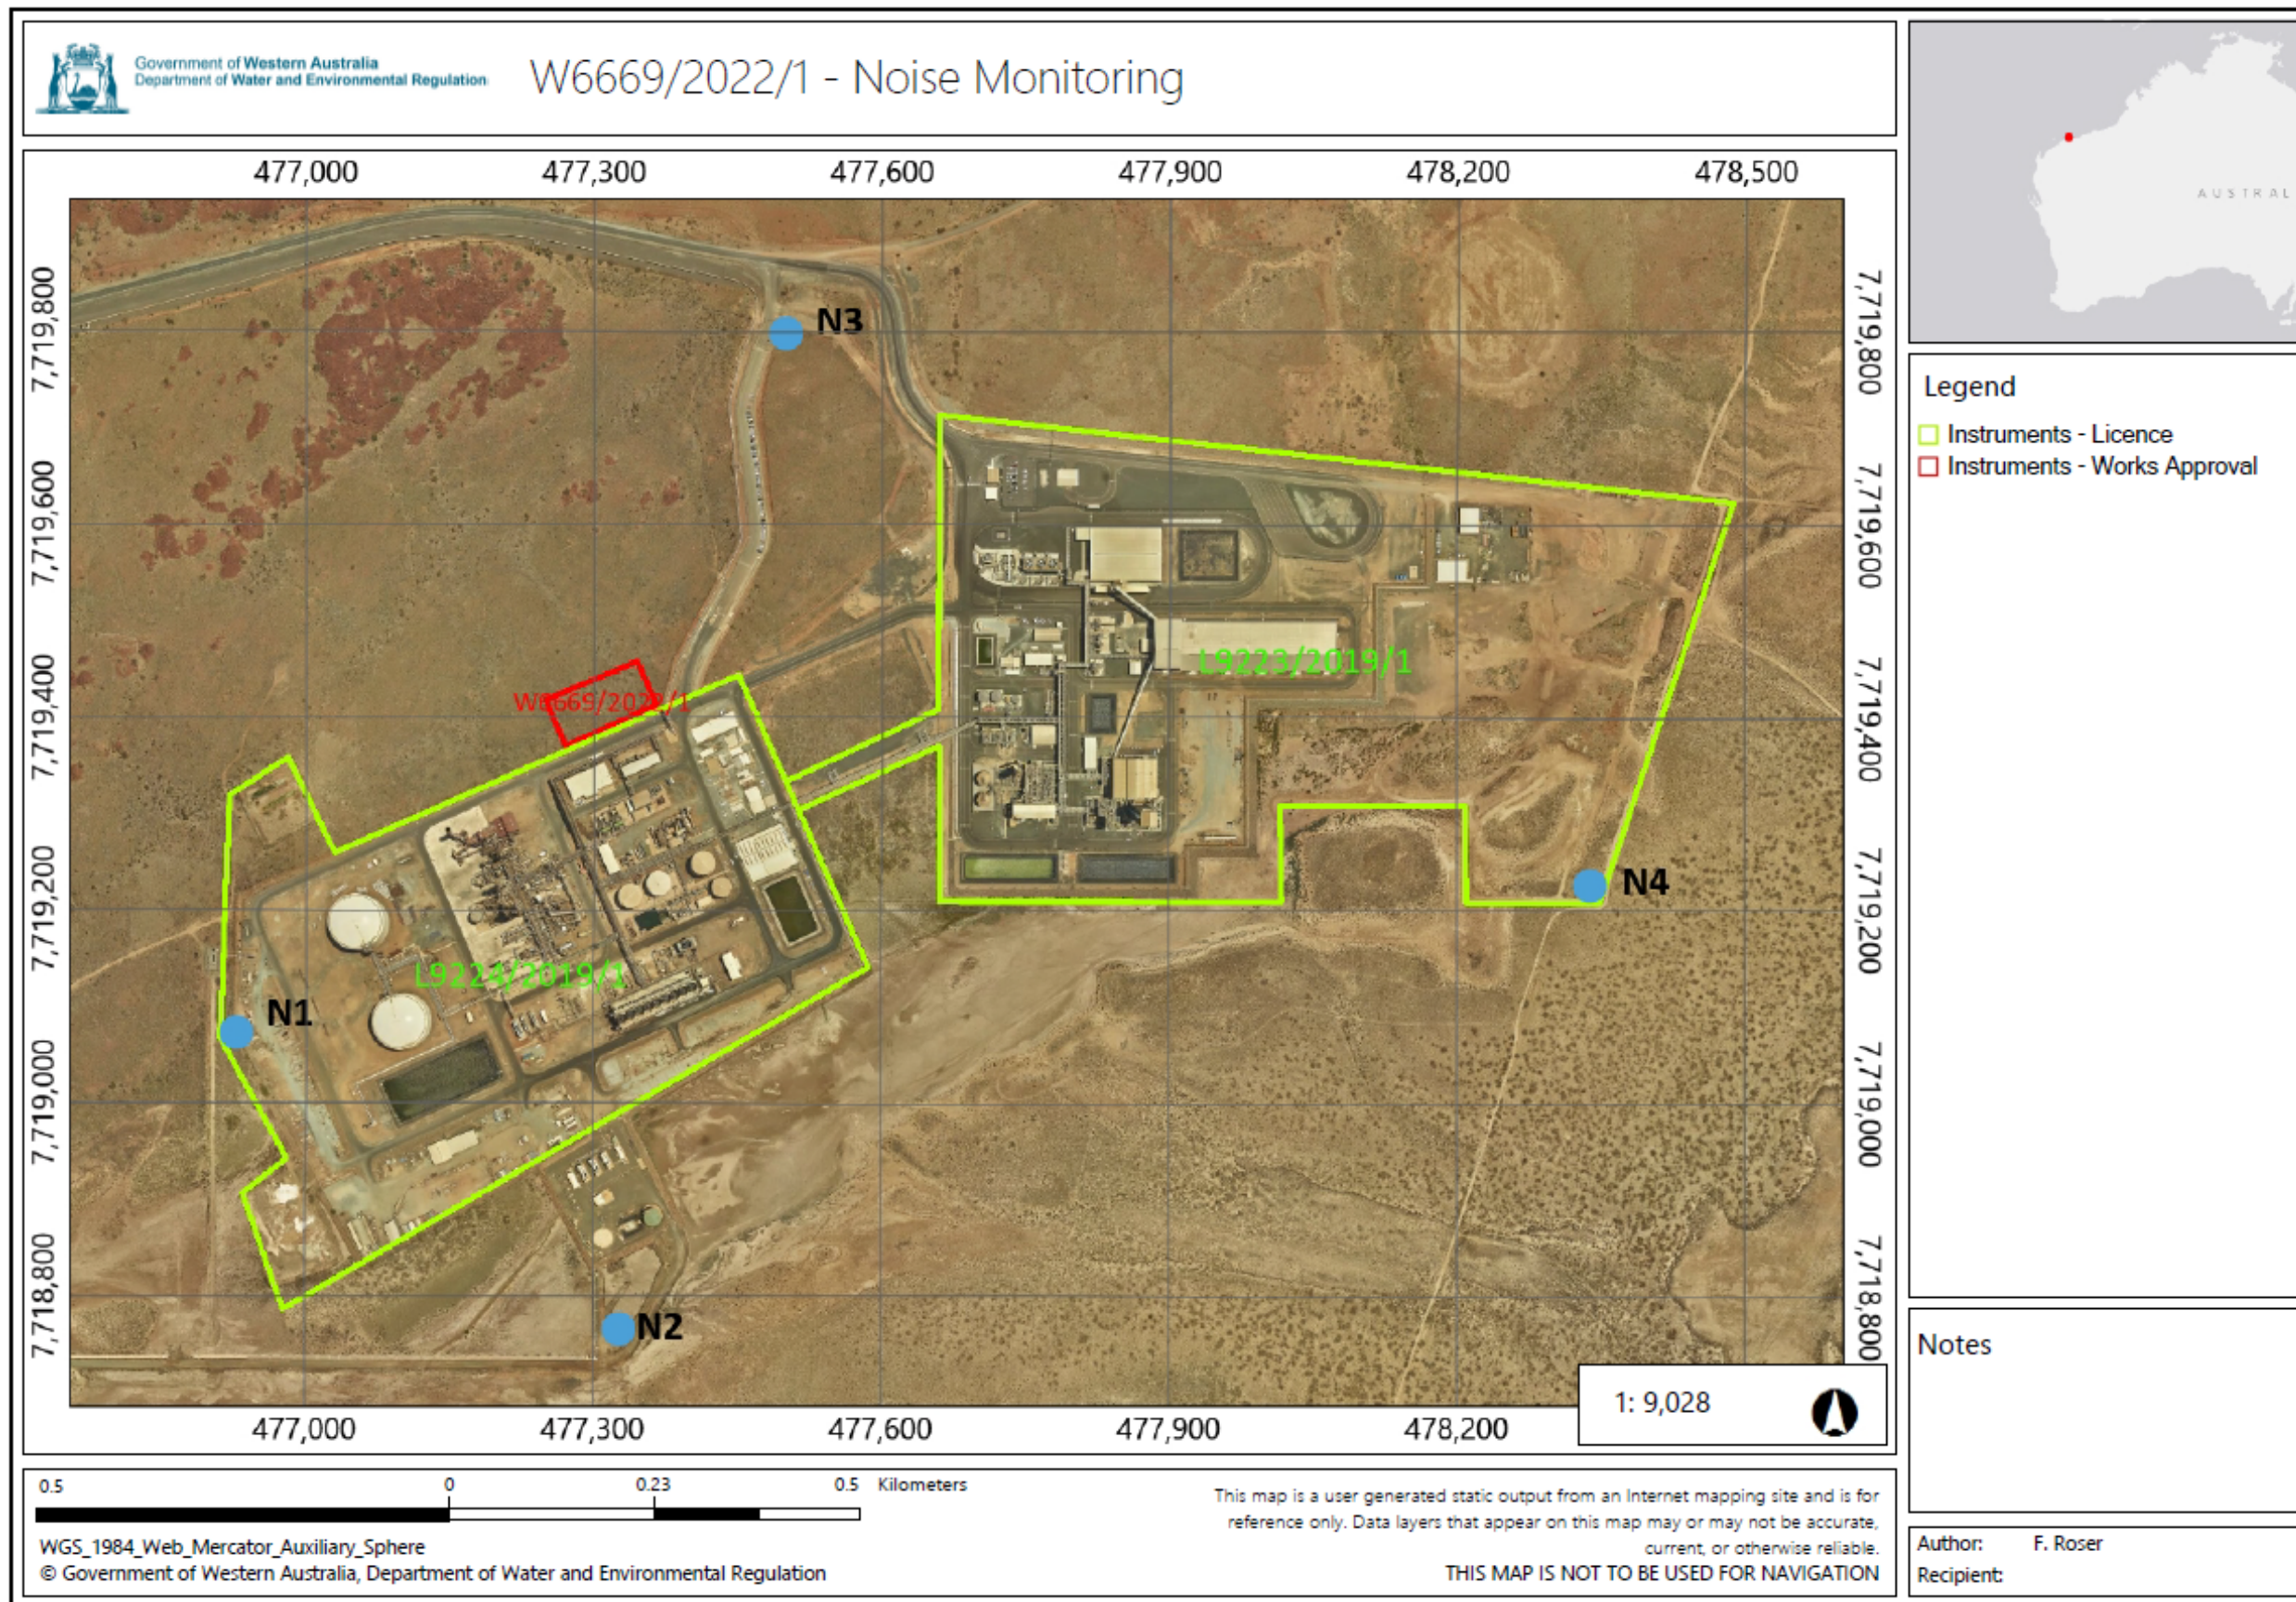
Government of Western Australia
Department of Water and Environmental Regulation

W6669/2022/1 - Noise Monitoring

477,000 477,300 477,600 477,900 478,200 478,500

7,719,800
7,719,600
7,719,400
7,719,200
7,719,000
7,718,800

N3
W6669/2022/1
L9223/2019/1
L9224/2019/1
N1
N4
N2

7,719,800
7,719,600
7,719,400
7,719,200
7,719,000
7,718,800

477,000 477,300 477,600 477,900 478,200

1: 9,028

AUSTRAL

Legend
Instruments - Licence
Instruments - Works Approval

Notes

0.5 0 0.23 0.5 Kilometers

WGS_1984_Web_Mercator_Auxiliary_Sphere
© Government of Western Australia, Department of Water and Environmental Regulation

This map is a user generated static output from an Internet mapping site and is for reference only. Data layers that appear on this map may or may not be accurate, current, or otherwise reliable.
THIS MAP IS NOT TO BE USED FOR NAVIGATION

Author: F. Roser
Recipient: